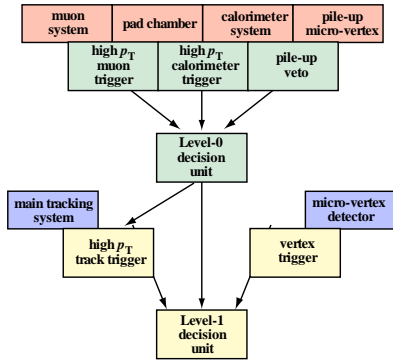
muon system

pad chamber

calorimeter system

pile-up micro-vertex

high $p_T$ muon trigger

high $p_T$ calorimeter trigger

pile-up veto

Level-0 decision unit

main tracking system

micro-vertex detector

high $p_T$ track trigger

vertex trigger

Level-1 decision unit